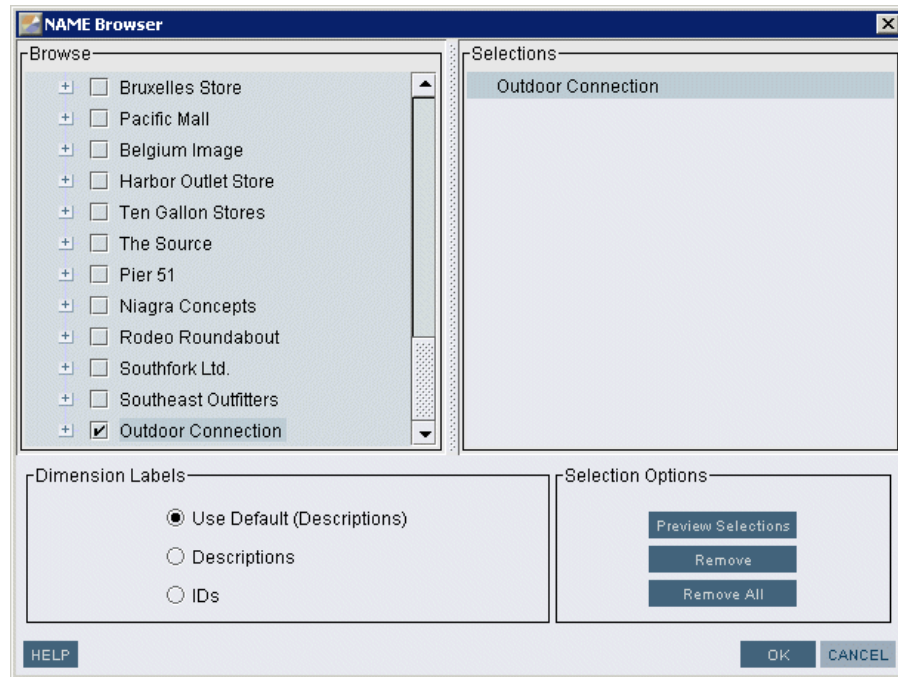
NAME Browser

Browse

Bruxelles Store
Pacific Mall
Belgium Image
Harbor Outlet Store
Ten Gallon Stores
The Source
Pier 51
Niagra Concepts
Rodeo Roundabout
Southfork Ltd.
Southeast Outfitters
Outdoor Connection

Selections

Outdoor Connection

Dimension Labels

Use Default (Descriptions)
Descriptions
IDs

Selection Options

Preview Selections
Remove
Remove All

HELP

OK
CANCEL